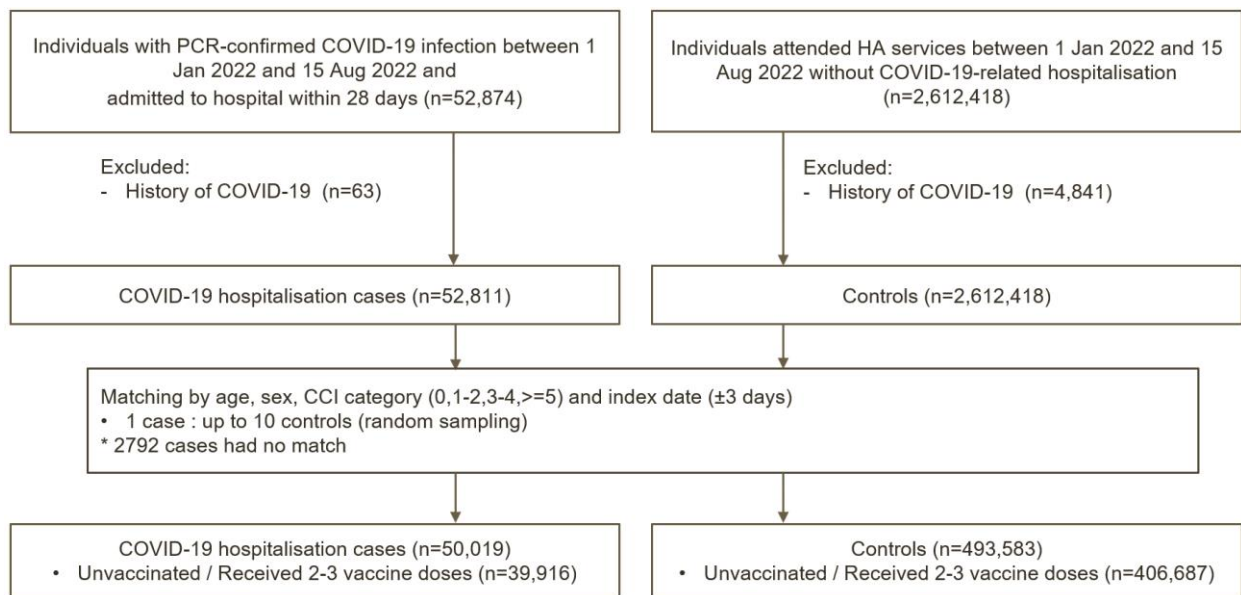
Individuals with PCR-confirmed COVID-19 infection between 1 Jan 2022 and 15 Aug 2022 and admitted to hospital within 28 days (n=52,874)

Individuals attended HA services between 1 Jan 2022 and 15 Aug 2022 without COVID-19-related hospitalisation (n=2,612,418)

Excluded:
- History of COVID-19 (n=63)

Excluded:
- History of COVID-19 (n=4,841)

COVID-19 hospitalisation cases (n=52,811)

Controls (n=2,612,418)

Matching by age, sex, CCI category (0,1-2,3-4,>=5) and index date (±3 days)
• 1 case : up to 10 controls (random sampling)
* 2792 cases had no match

COVID-19 hospitalisation cases (n=50,019)
• Unvaccinated / Received 2-3 vaccine doses (n=39,916)

Controls (n=493,583)
• Unvaccinated / Received 2-3 vaccine doses (n=406,687)